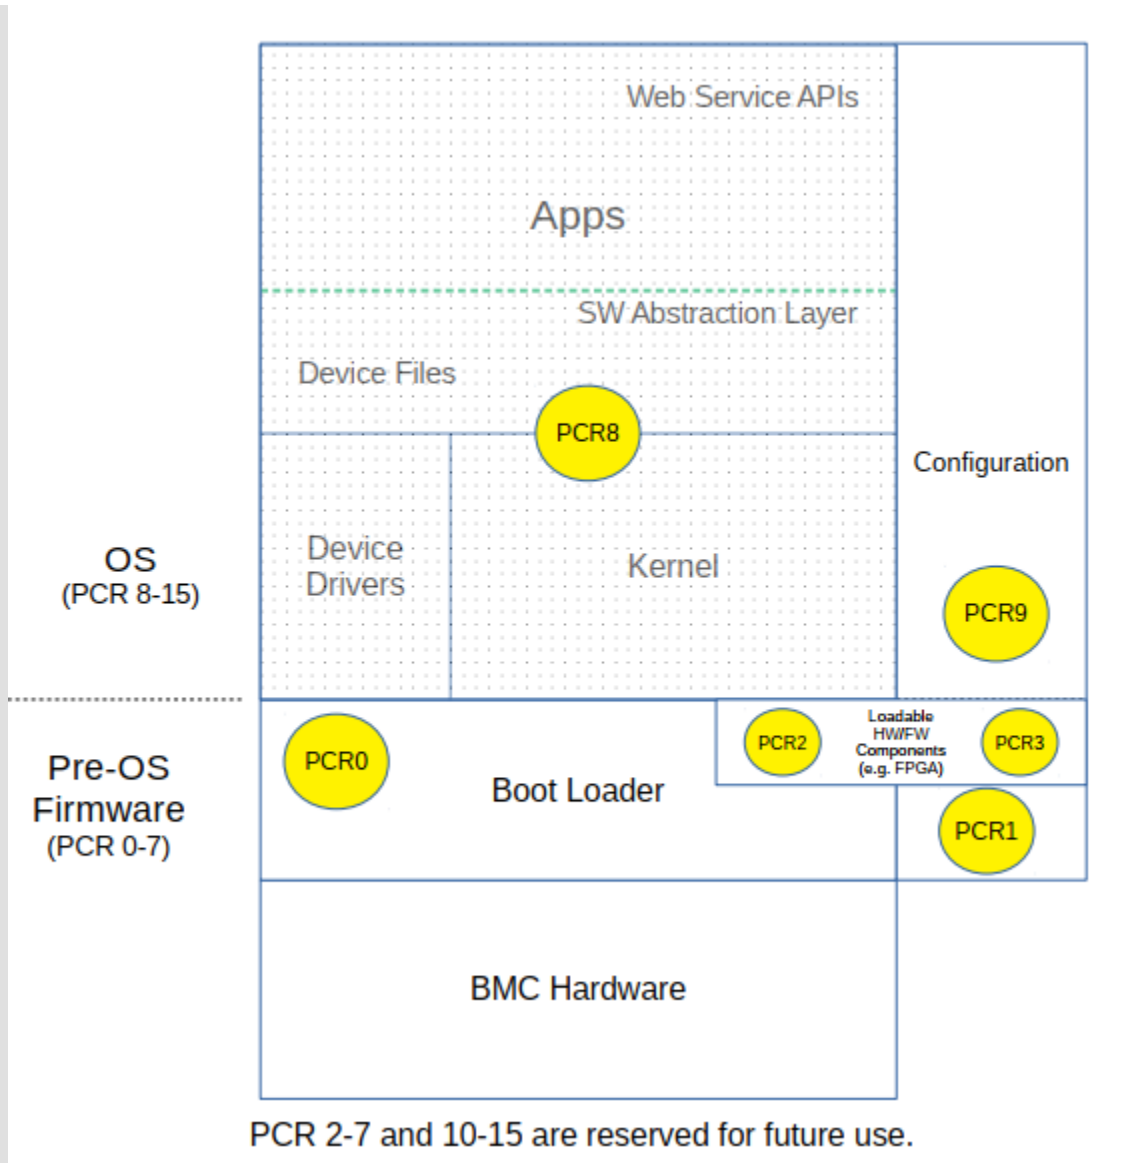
Web Service APIs

Apps

SW Abstraction Layer

Device Files

PCR8

Configuration

OS
(PCR 8-15)

Device Drivers

Kernel

PCR9

Pre-OS Firmware
(PCR 0-7)

PCR0

Boot Loader

PCR2

Loadable HW/FW Components (e.g. FPGA)

PCR3

PCR1

BMC Hardware

PCR 2-7 and 10-15 are reserved for future use.